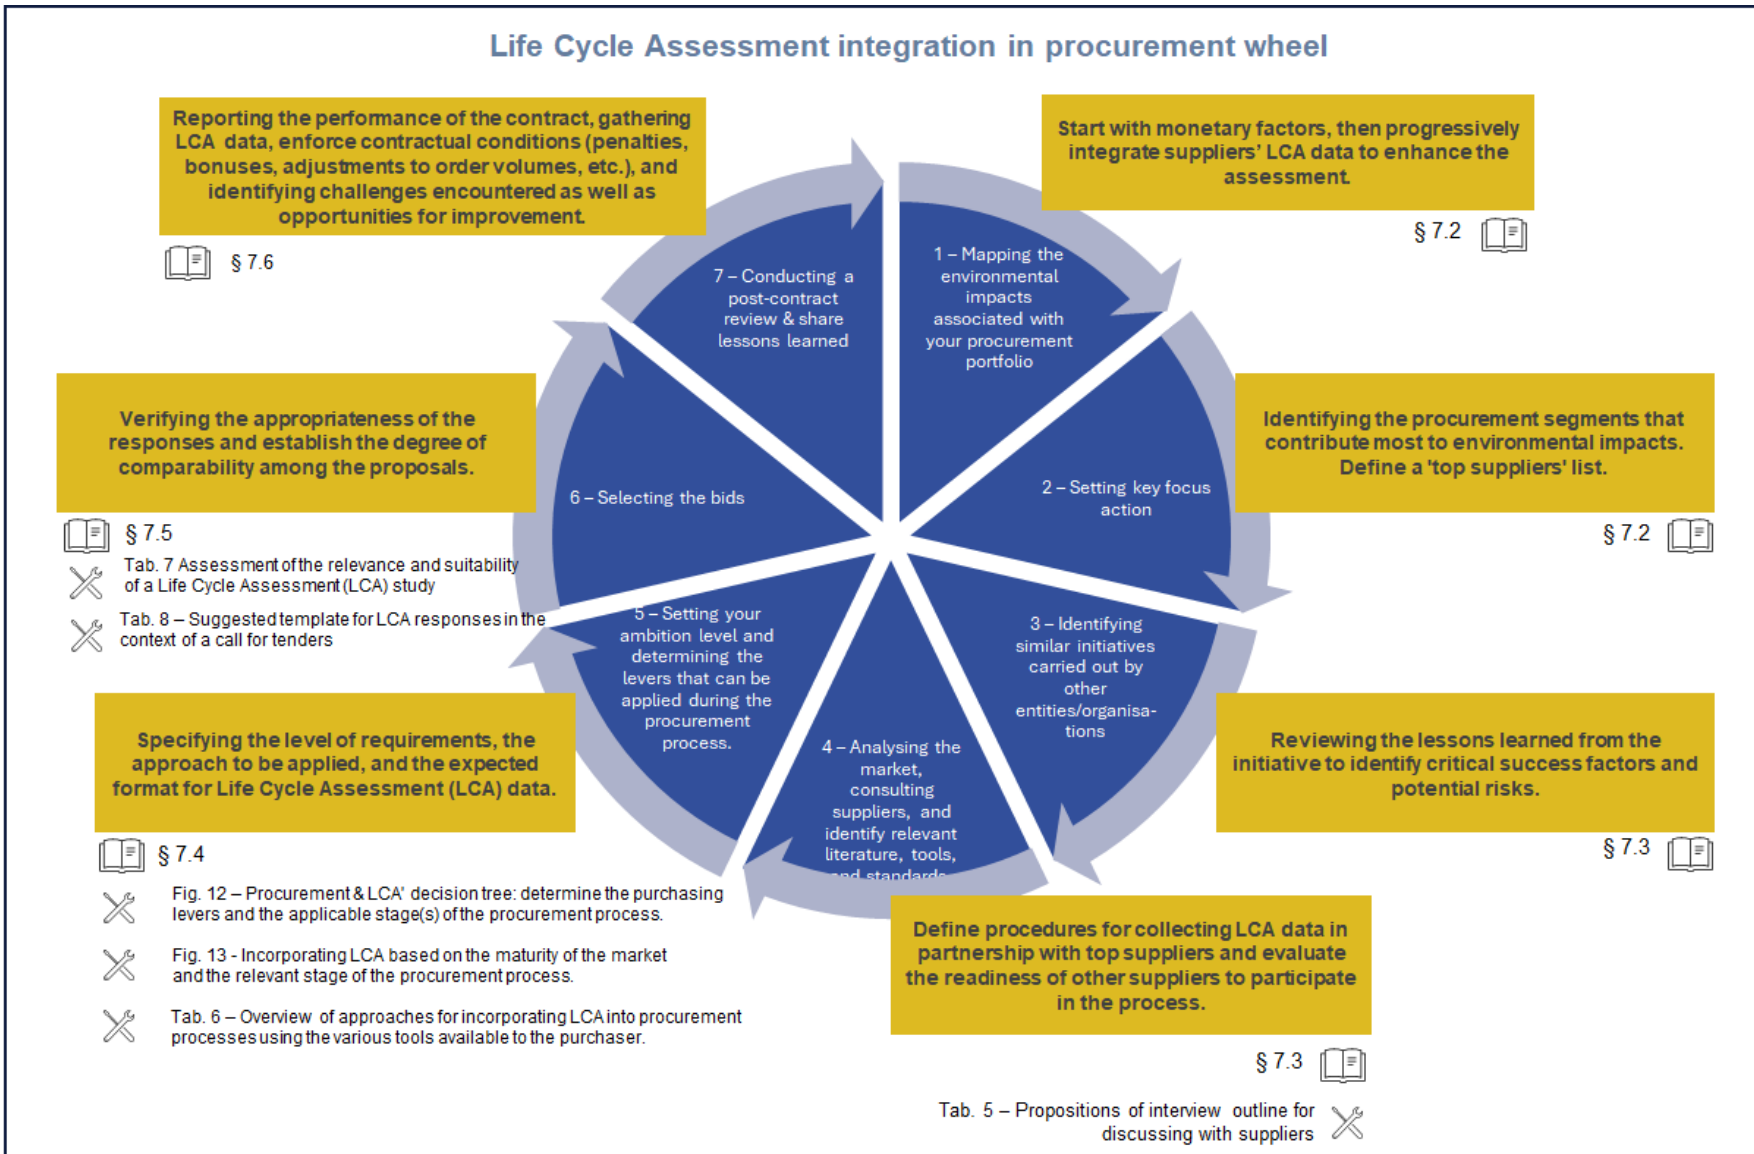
Life Cycle Assessment integration in procurement wheel

Reporting the performance of the contract, gathering LCA data, enforce contractual conditions (penalties, bonuses, adjustments to order volumes, etc.), and identifying challenges encountered as well as opportunities for improvement.

§ 7.6

Start with monetary factors, then progressively integrate suppliers' LCA data to enhance the assessment.

§ 7.2

7 – Conducting a post-contract review & share lessons learned

1 – Mapping the environmental impacts associated with your procurement portfolio

Verifying the appropriateness of the responses and establish the degree of comparability among the proposals.

Identifying the procurement segments that contribute most to environmental impacts. Define a 'top suppliers' list.

6 – Selecting the bids

2 – Setting key focus action

§ 7.5

Tab. 7 Assessment of the relevance and suitability of a Life Cycle Assessment (LCA) study

Tab. 8 – Suggested template for LCA responses in the context of a call for tenders

§ 7.2

5 – Setting your ambition level and determining the levers that can be applied during the procurement process.

3 – Identifying similar initiatives carried out by other entities/organisa-tions

4 – Analysing the market, consulting suppliers, and identify relevant literature, tools, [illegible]

Specifying the level of requirements, the approach to be applied, and the expected format for Life Cycle Assessment (LCA) data.

Reviewing the lessons learned from the initiative to identify critical success factors and potential risks.

§ 7.4

§ 7.3

Fig. 12 – Procurement & LCA' decision tree: determine the purchasing levers and the applicable stage(s) of the procurement process.

Fig. 13 - Incorporating LCA based on the maturity of the market and the relevant stage of the procurement process.

Tab. 6 – Overview of approaches for incorporating LCA into procurement processes using the various tools available to the purchaser.

Define procedures for collecting LCA data in partnership with top suppliers and evaluate the readiness of other suppliers to participate in the process.

§ 7.3

Tab. 5 – Propositions of interview outline for discussing with suppliers